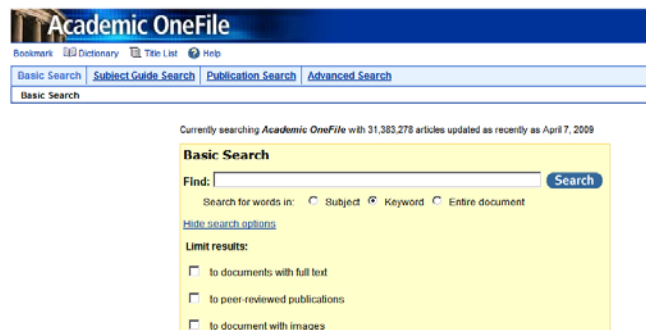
Academic OneFile

Bookmark Dictionary Title List Help

Basic Search | Subject Guide Search | Publication Search | Advanced Search

Basic Search

Currently searching *Academic OneFile* with 31,383,278 articles updated as recently as April 7, 2009

Basic Search

Find: Search

Search for words in: Subject Keyword Entire document

Hide search options

Limit results:

to documents with full text

to peer-reviewed publications

to document with images